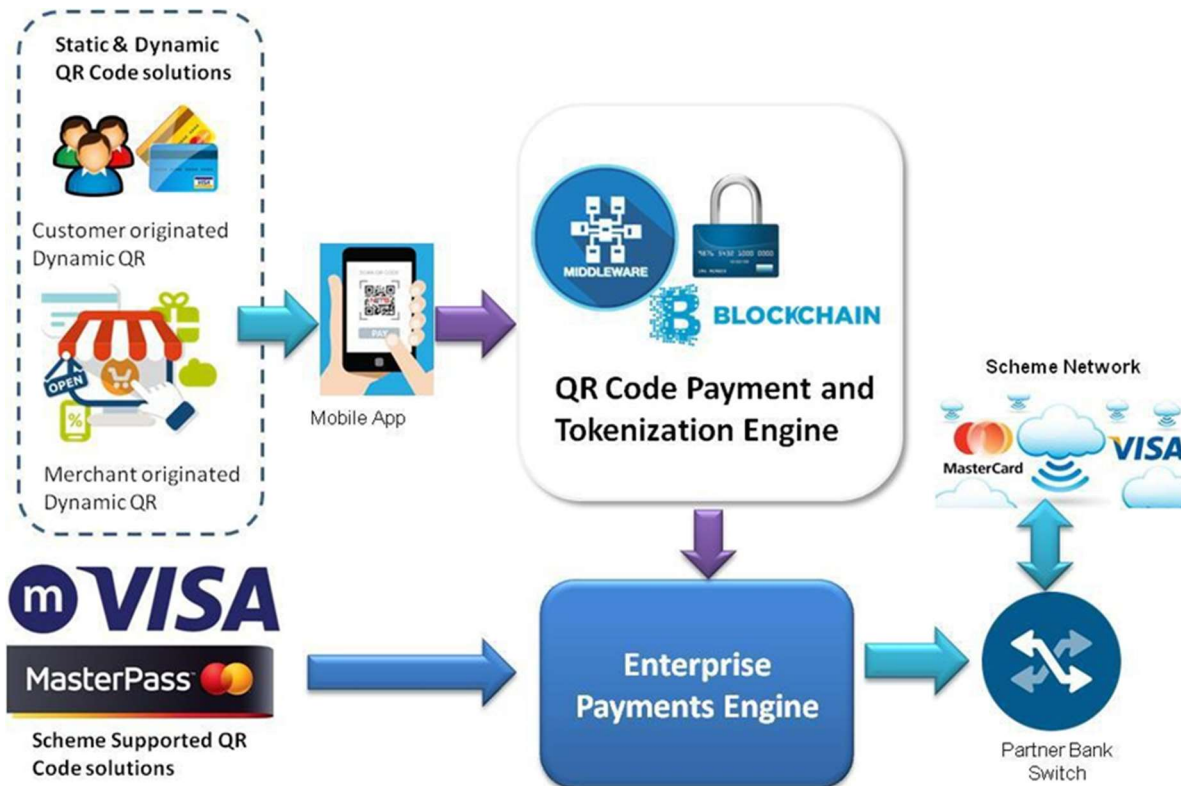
Static & Dynamic QR Code solutions

Customer originated Dynamic QR

OPEN

%

Merchant originated Dynamic QR

SCAN QR CODE

PAY

Mobile App

MIDDLEWARE

BLOCKCHAIN

QR Code Payment and Tokenization Engine

Scheme Network

MasterCard

VISA

m VISA

MasterPass

Scheme Supported QR Code solutions

Enterprise Payments Engine

Partner Bank Switch